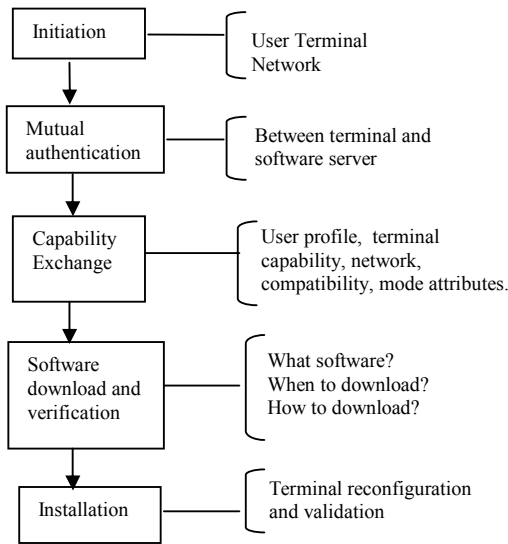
Initiation

User Terminal
Network

Mutual authentication

Between terminal and software server

Capability Exchange

User profile, terminal capability, network, compatibility, mode attributes.

Software download and verification

What software?
When to download?
How to download?

Installation

Terminal reconfiguration and validation